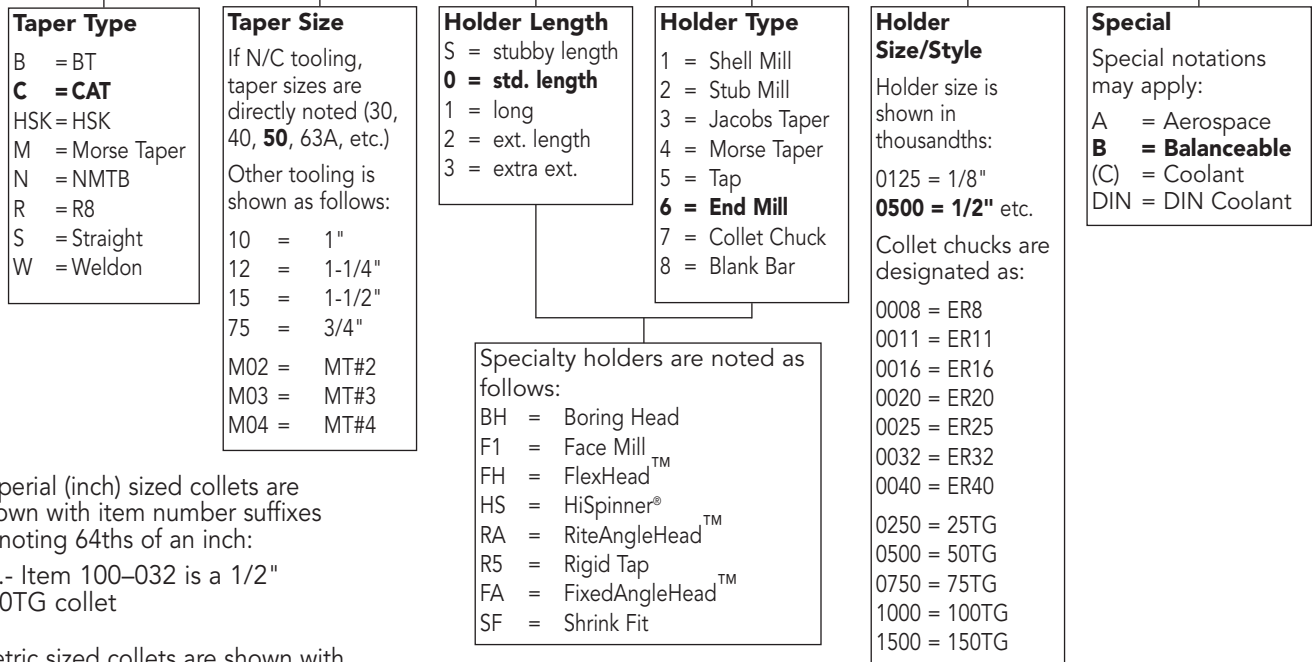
**Taper Type**
B = BT
**C = CAT**
HSK = HSK
M = Morse Taper
N = NMTB
R = R8
S = Straight
W = Weldon

**Taper Size**
If N/C tooling, taper sizes are directly noted (30, 40, **50**, 63A, etc.)
Other tooling is shown as follows:
10 = 1"
12 = 1-1/4"
15 = 1-1/2"
75 = 3/4"
M02 = MT#2
M03 = MT#3
M04 = MT#4

**Holder Length**
S = stubby length
**0 = std. length**
1 = long
2 = ext. length
3 = extra ext.

**Holder Type**
1 = Shell Mill
2 = Stub Mill
3 = Jacobs Taper
4 = Morse Taper
5 = Tap
**6 = End Mill**
7 = Collet Chuck
8 = Blank Bar

**Holder Size/Style**
Holder size is shown in thousandths:
0125 = 1/8"
**0500 = 1/2"** etc.
Collet chucks are designated as:
0008 = ER8
0011 = ER11
0016 = ER16
0020 = ER20
0025 = ER25
0032 = ER32
0040 = ER40
0250 = 25TG
0500 = 50TG
0750 = 75TG
1000 = 100TG
1500 = 150TG

**Special**
Special notations may apply:
A = Aerospace
**B = Balanceable**
(C) = Coolant
DIN = DIN Coolant

Specialty holders are noted as follows:
BH = Boring Head
F1 = Face Mill
FH = FlexHead™
HS = HiSpinner®
RA = RiteAngleHead™
R5 = Rigid Tap
FA = FixedAngleHead™
SF = Shrink Fit

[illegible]perial (inch) sized collets are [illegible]own with item number suffixes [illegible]noting 64ths of an inch:
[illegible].- Item 100–032 is a 1/2" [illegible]0TG collet

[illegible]etric sized collets are shown with